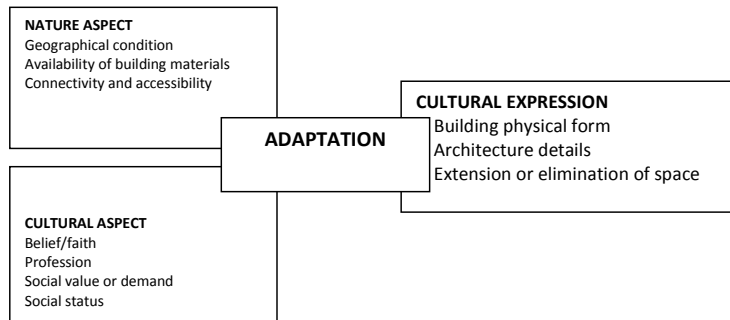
NATURE ASPECT
Geographical condition
Availability of building materials
Connectivity and accessibility

ADAPTATION

CULTURAL EXPRESSION
Building physical form
Architecture details
Extension or elimination of space

CULTURAL ASPECT
Belief/faith
Profession
Social value or demand
Social status